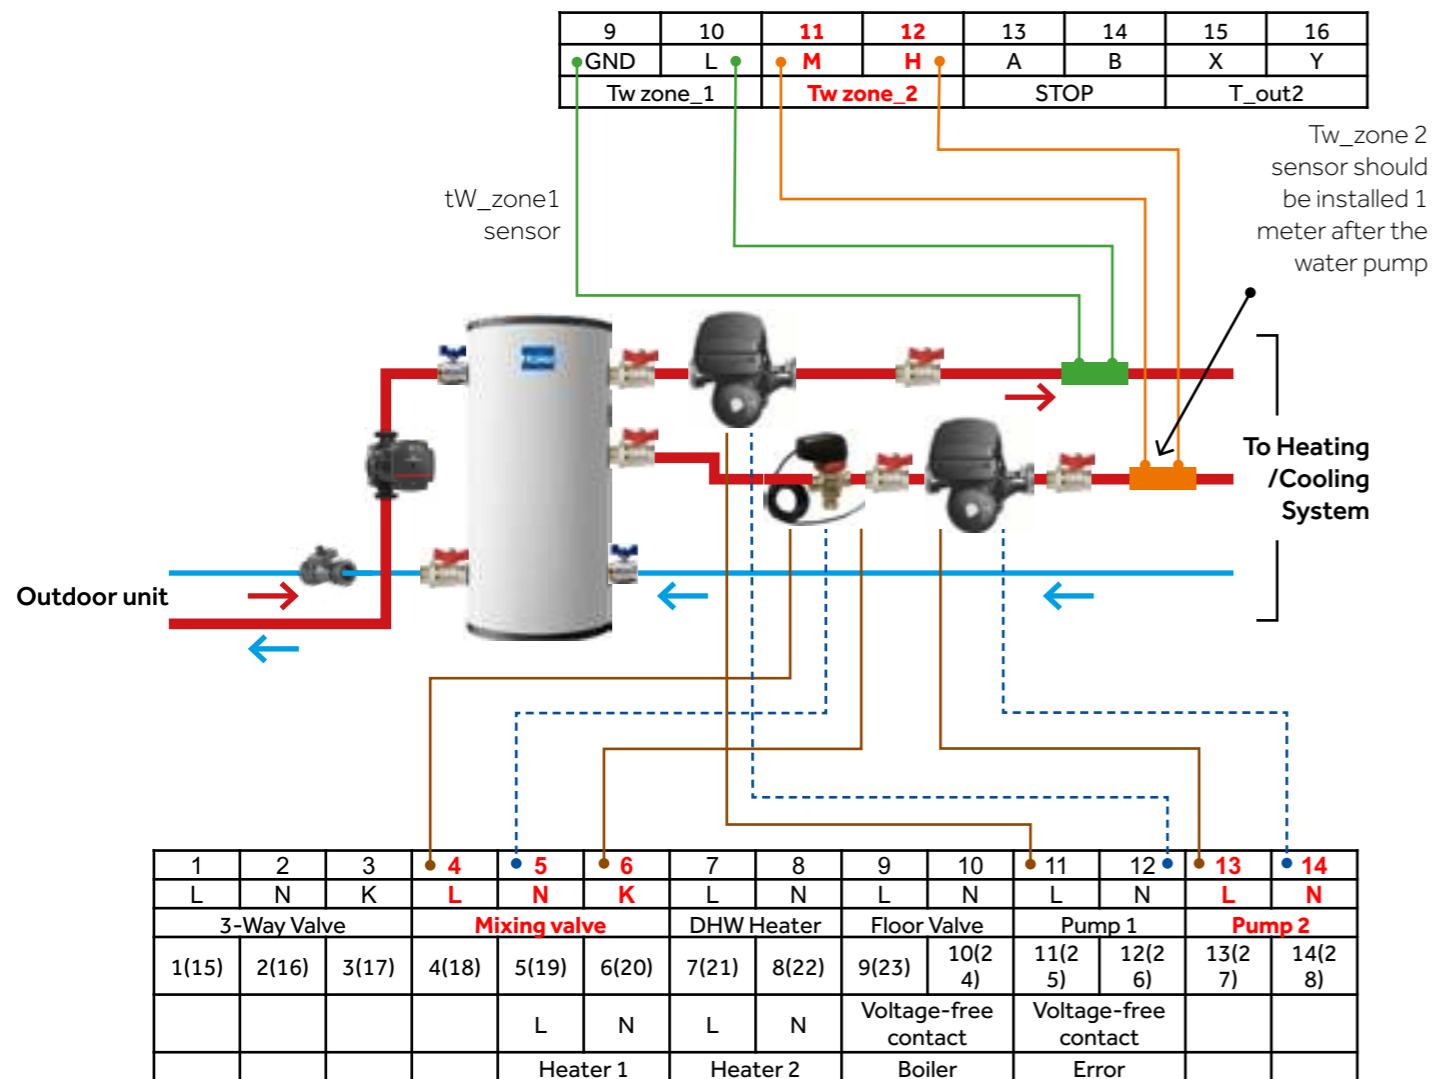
| 9 | 10 | 11 | 12 | 13 | 14 | 15 | 16 |
|---|---|---|---|---|---|---|---|
| GND | L | M | H | A | B | X | Y |
| Tw zone_1 | | Tw zone_2 | | STOP | | T_out2 | |

Tw_zone 2 sensor should be installed 1 meter after the water pump

tW_zone1 sensor

To Heating /Cooling System

Outdoor unit

| 1 | 2 | 3 | 4 | 5 | 6 | 7 | 8 | 9 | 10 | 11 | 12 | 13 | 14 |
|---|---|---|---|---|---|---|---|---|---|---|---|---|---|
| L | N | K | L | N | K | L | N | L | N | L | N | L | N |
| 3-Way Valve | | | Mixing valve | | | DHW Heater | | Floor Valve | | Pump 1 | | Pump 2 | |
| 1(15) | 2(16) | 3(17) | 4(18) | 5(19) | 6(20) | 7(21) | 8(22) | 9(23) | 10(24) | 11(25) | 12(26) | 13(27) | 14(28) |
| | | | | L | N | L | N | Voltage-free contact | | Voltage-free contact | | | |
| | | | | Heater 1 | | Heater 2 | | Boiler | | Error | | | |